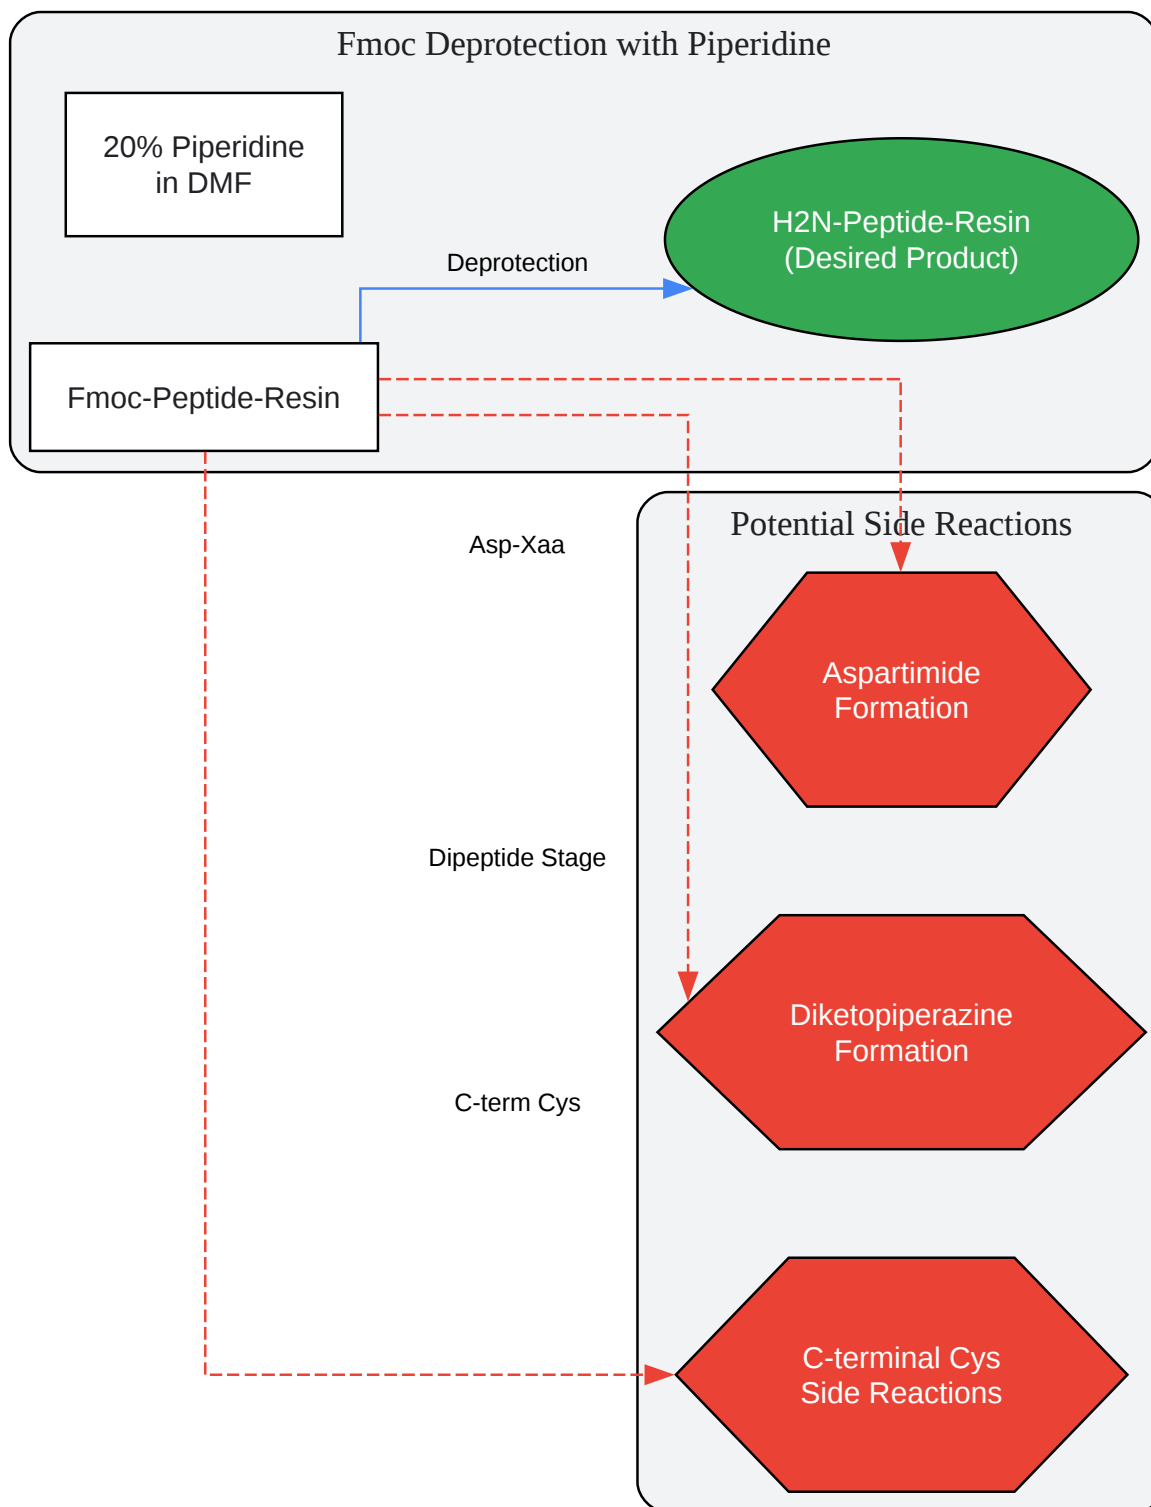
Fmoc Deprotection with Piperidine

20% Piperidine in DMF

Deprotection

H2N-Peptide-Resin (Desired Product)

Fmoc-Peptide-Resin

Asp-Xaa

Potential Side Reactions

Aspartimide Formation

Dipeptide Stage

Diketopiperazine Formation

C-term Cys

C-terminal Cys Side Reactions